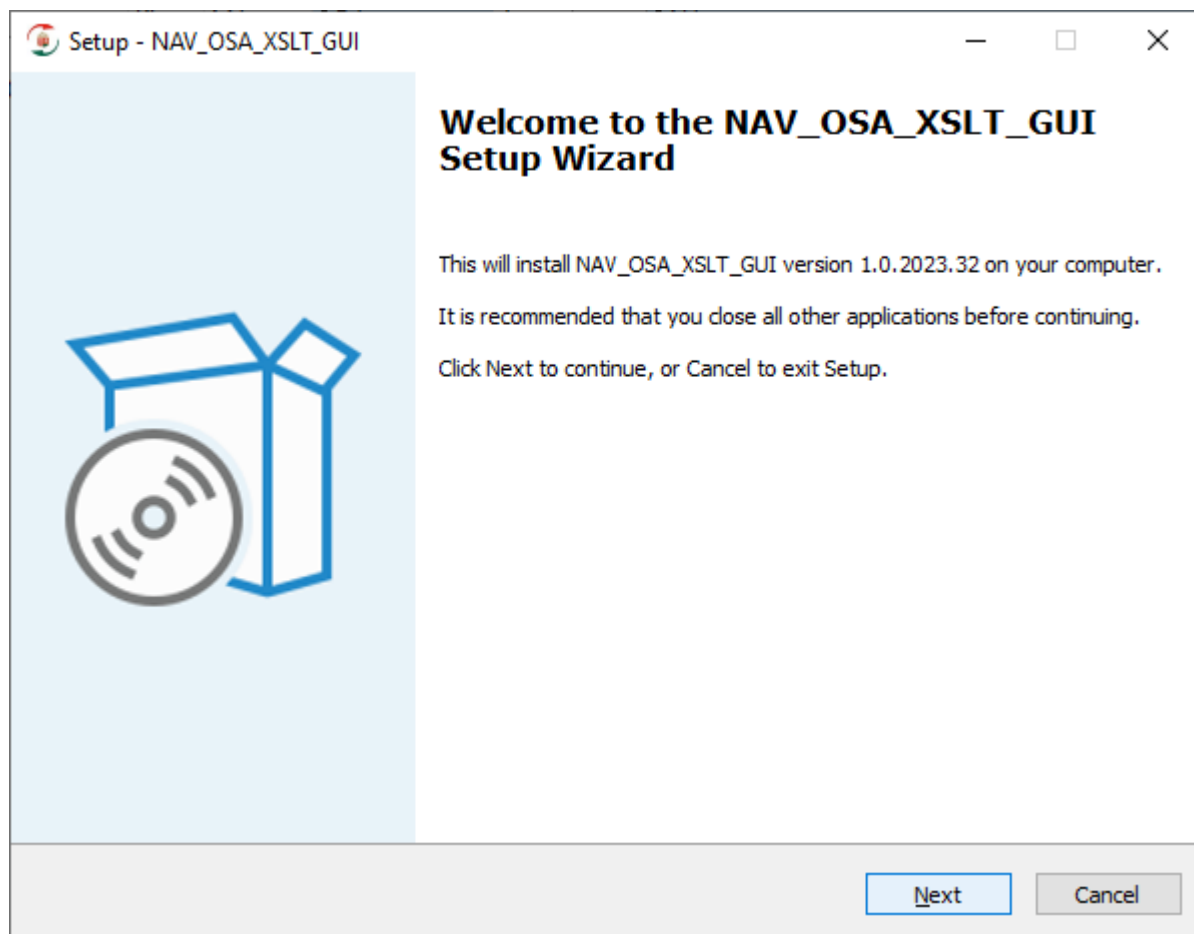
Setup - NAV_OSA_XSLT_GUI

Welcome to the NAV_OSA_XSLT_GUI Setup Wizard

This will install NAV_OSA_XSLT_GUI version 1.0.2023.32 on your computer.

It is recommended that you close all other applications before continuing.

Click Next to continue, or Cancel to exit Setup.

Next

Cancel